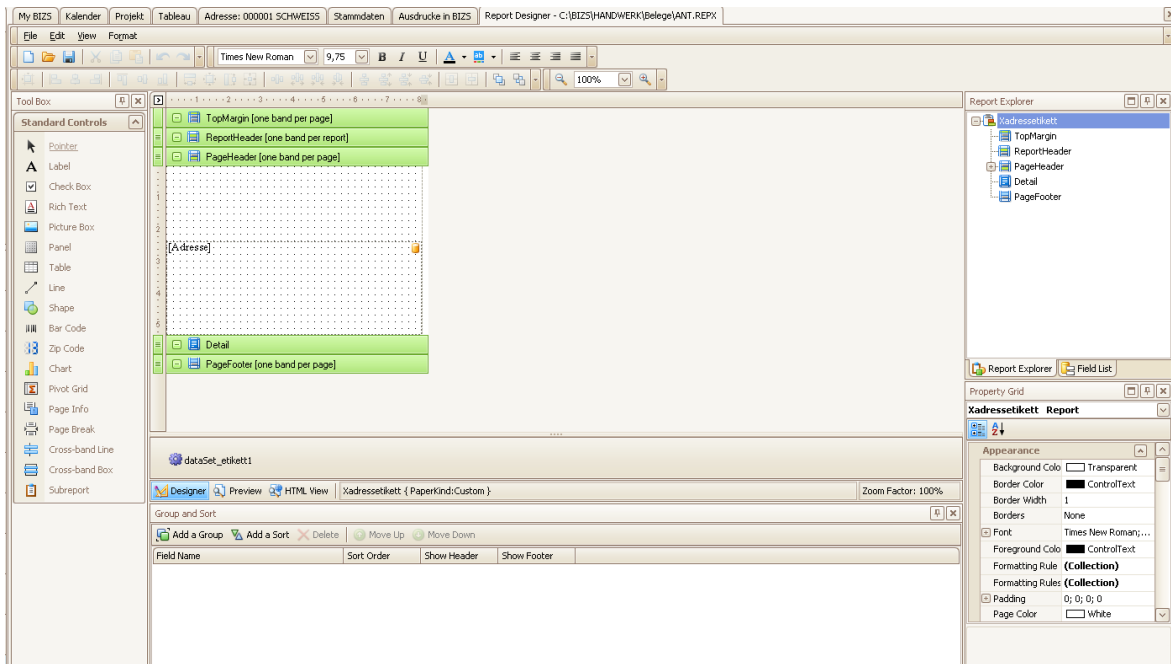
My BIZS | Kalender | Projekt | Tableau | Adresse: 000001 SCHWEISS | Stammdaten | Ausdrucke in BIZS | Report Designer - C:\BIZS\HANDWERK\Belege\ANT.REPX

File Edit View Format

Times New Roman 9,75 B I U

100%

Tool Box

Standard Controls

Pointer
Label
Check Box
Rich Text
Picture Box
Panel
Table
Line
Shape
Bar Code
Zip Code
Chart
Pivot Grid
Page Info
Page Break
Cross-band Line
Cross-band Box
Subreport

TopMargin [one band per page]
ReportHeader [one band per report]
PageHeader [one band per page]
[Adresse]
Detail
PageFooter [one band per page]

dataSet_etikett1

Designer | Preview | HTML View | Xadressetikett { PaperKind:Custom } | Zoom Factor: 100%

Group and Sort

Add a Group | Add a Sort | Delete | Move Up | Move Down

| Field Name | Sort Order | Show Header | Show Footer |
|---|---|---|---|

Report Explorer

Xadressetikett
TopMargin
ReportHeader
PageHeader
Detail
PageFooter

Report Explorer | Field List

Property Grid

Xadressetikett Report

Appearance

| Background Colo | Transparent |
|---|---|
| Border Color | ControlText |
| Border Width | 1 |
| Borders | None |
| Font | Times New Roman;... |
| Foreground Colo | ControlText |
| Formatting Rule | (Collection) |
| Formatting Rules | (Collection) |
| Padding | 0; 0; 0; 0 |
| Page Color | White |